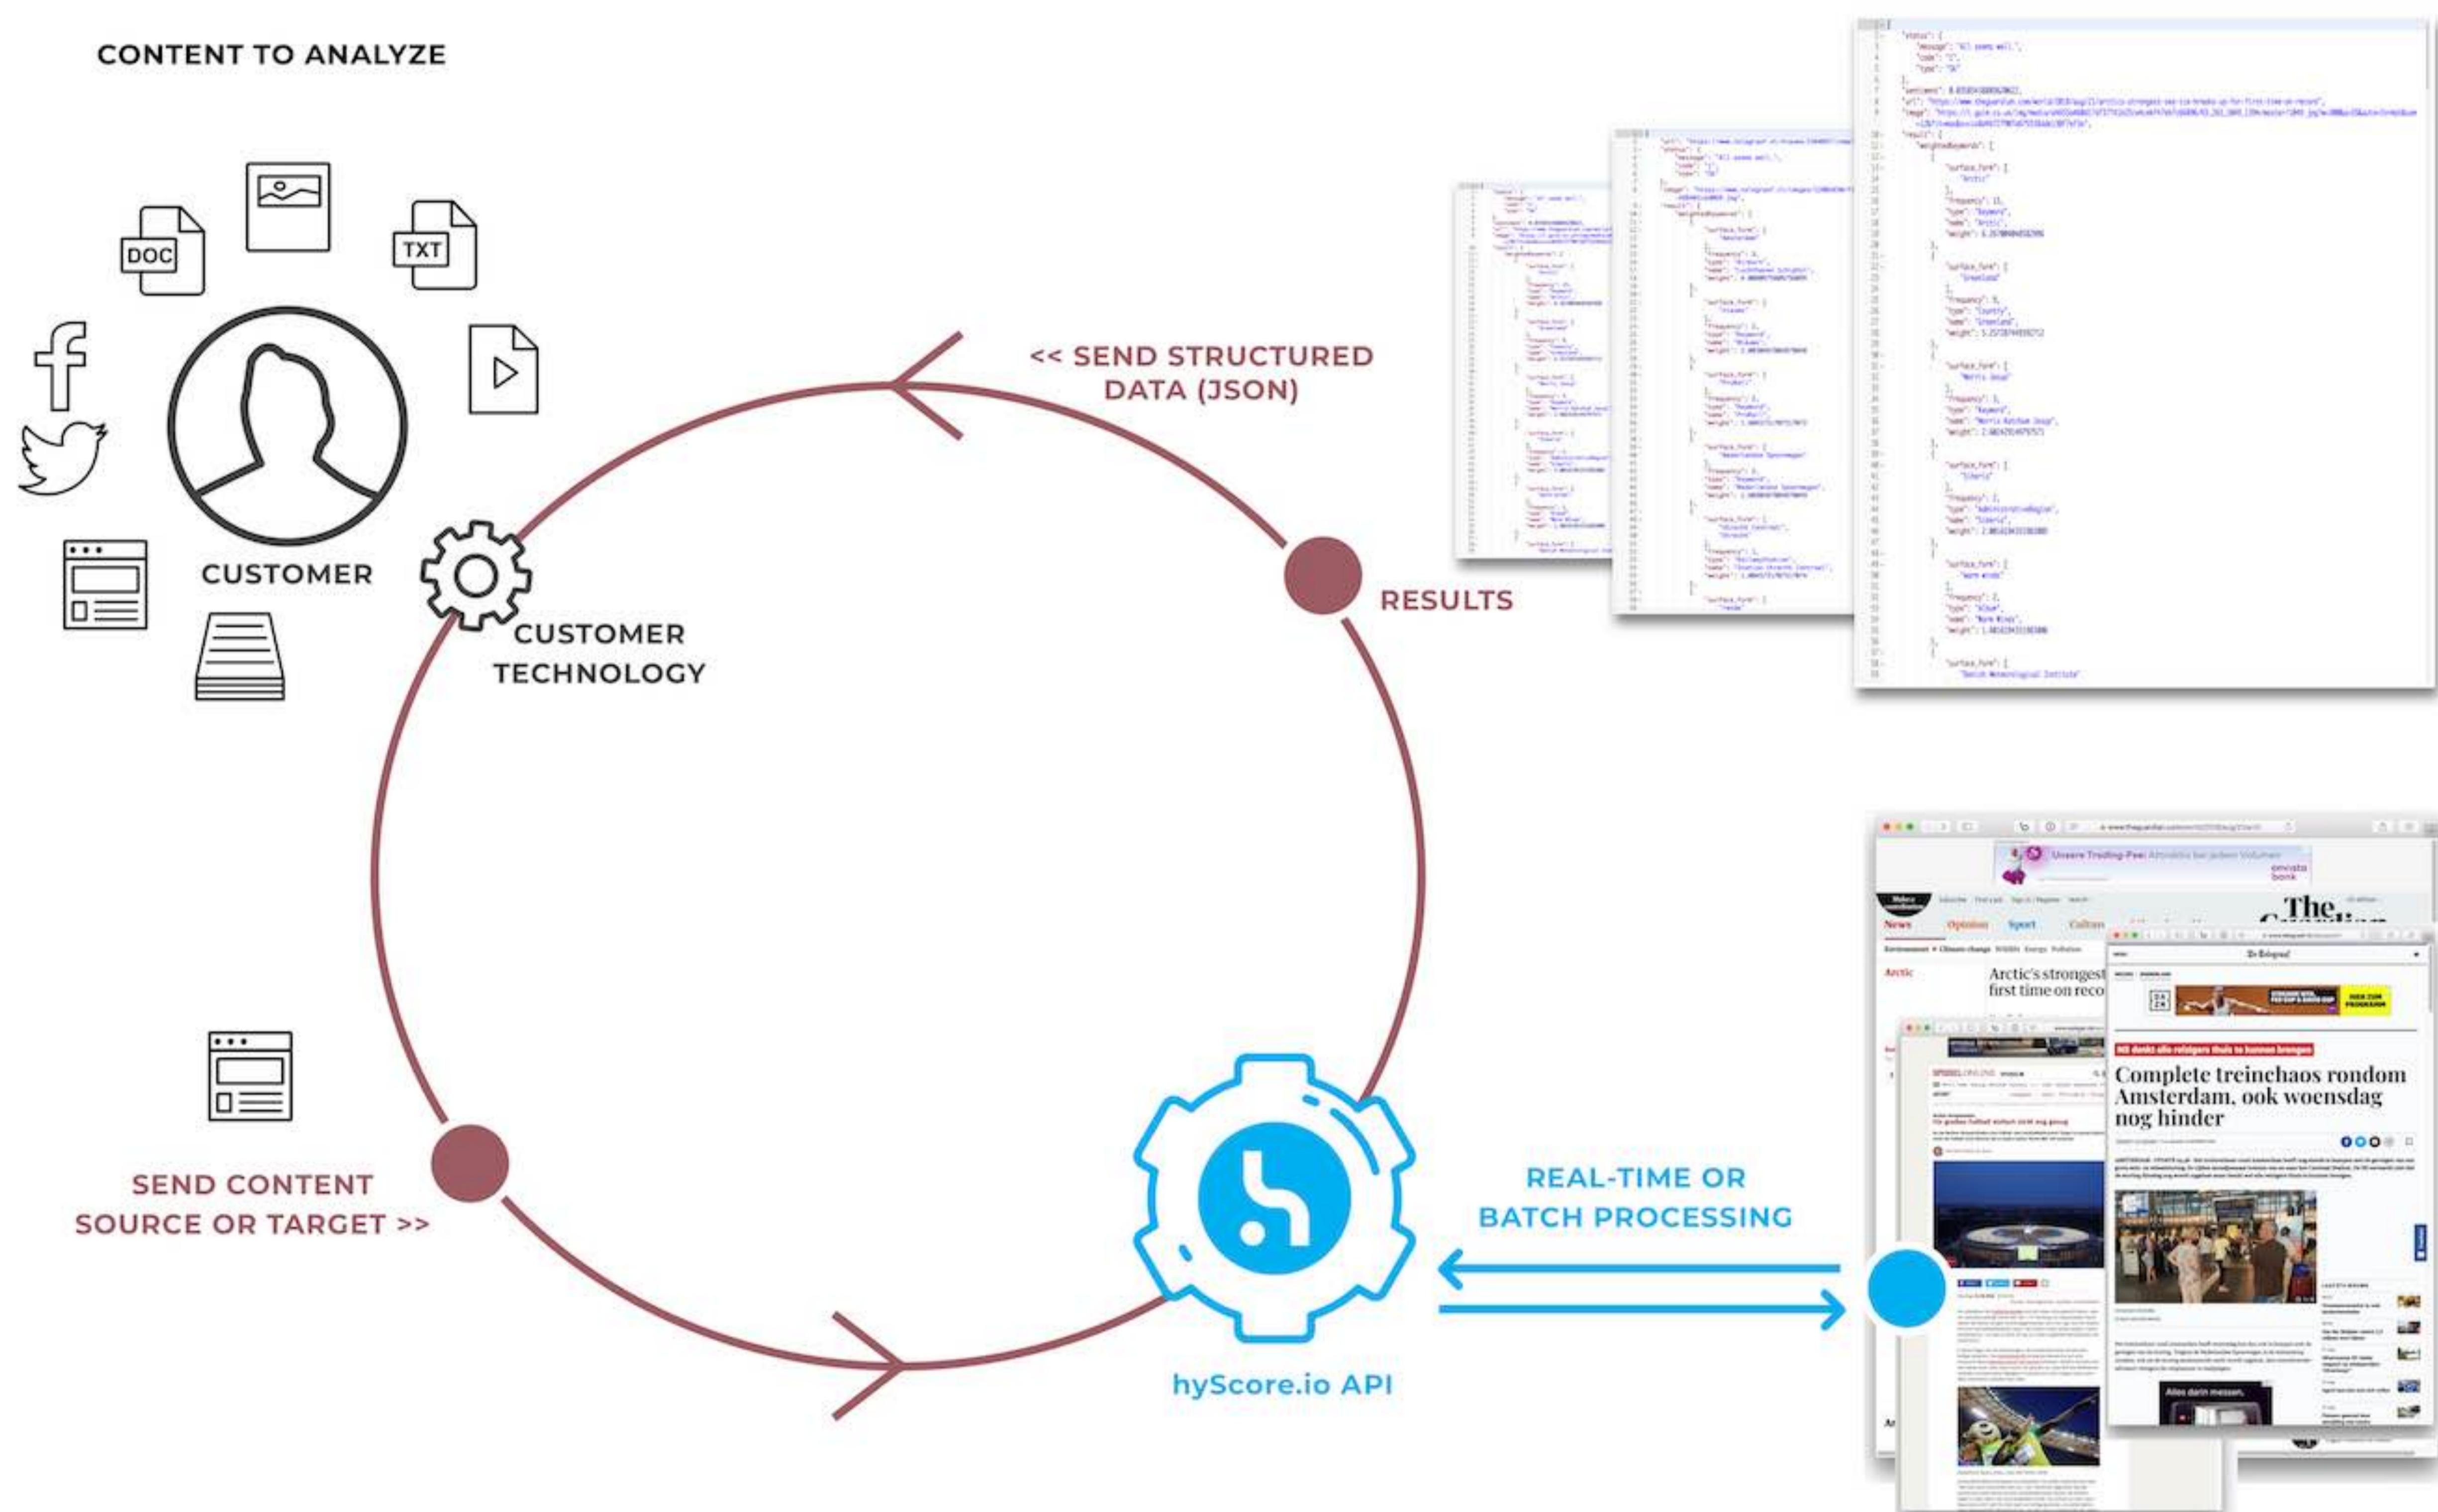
CONTENT TO ANALYZE

DOC

TXT

CUSTOMER

CUSTOMER TECHNOLOGY

<< SEND STRUCTURED DATA (JSON)

RESULTS

SEND CONTENT SOURCE OR TARGET >>

hyScore.io API

REAL-TIME OR BATCH PROCESSING

Arctic's strongest first time on reco

News Opinion Sport Culture

The

Complete treinchaos rondom Amsterdam, ook woensdag nog hinder

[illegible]